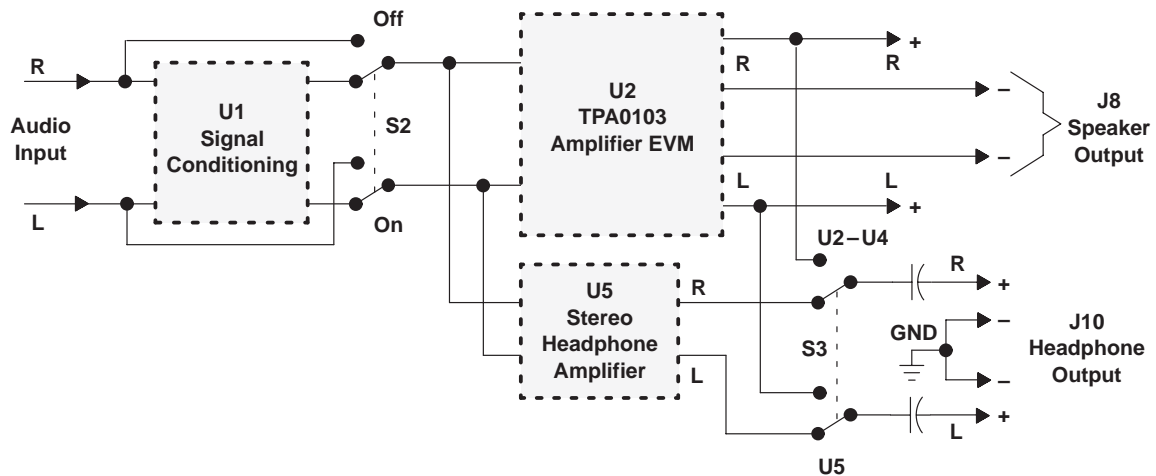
Off

R

Audio Input

L

U1 Signal Conditioning

S2

On

U2 TPA0103 Amplifier EVM

R

+

R

–

J8 Speaker Output

–

L

L

+

U2 – U4

U5 Stereo Headphone Amplifier

R

L

R

+

GND

–

J10 Headphone Output

S3

–

+

L

U5